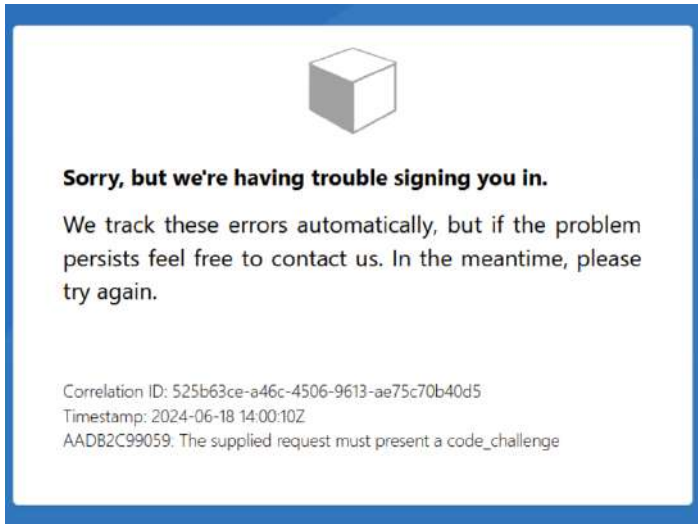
Sorry, but we're having trouble signing you in.

We track these errors automatically, but if the problem persists feel free to contact us. In the meantime, please try again.

Correlation ID: 525b63ce-a46c-4506-9613-ae75c70b40d5
Timestamp: 2024-06-18 14:00:10Z
AADB2C99059: The supplied request must present a code_challenge